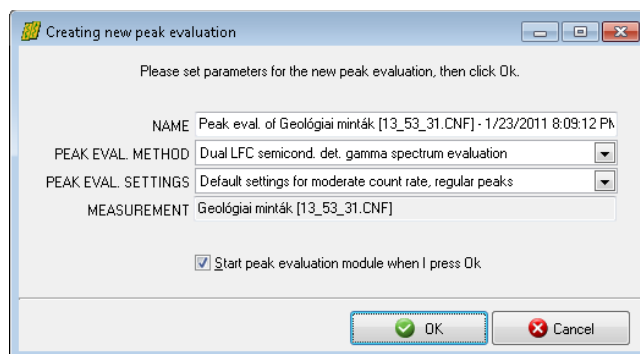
Creating new peak evaluation

Please set parameters for the new peak evaluation, then click Ok.

NAME Peak eval. of Geológiai minták [13_53_31.CNF] - 1/23/2011 8:09:12 PM

PEAK EVAL. METHOD Dual LFC semicond. det. gamma spectrum evaluation

PEAK EVAL. SETTINGS Default settings for moderate count rate, regular peaks

MEASUREMENT Geológiai minták [13_53_31.CNF]

Start peak evaluation module when I press Ok

OK

Cancel